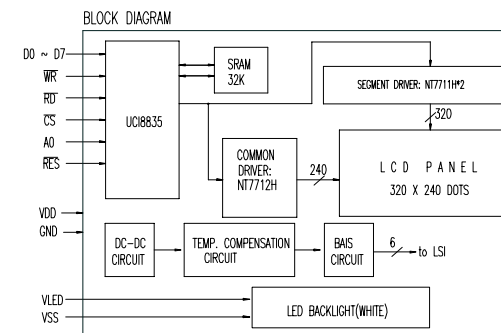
BLOCK DIAGRAM

D0 ~ D7

$\overline{WR}$

$\overline{RD}$

$\overline{CS}$

A0

$\overline{RES}$

UCI8835

SRAM 32K

SEGMENT DRIVER: NT7711H*2

320

COMMON DRIVER: NT7712H

240

L C D P A N E L

320 X 240 DOTS

VDD

GND

DC-DC CIRCUIT

TEMP. COMPENSATION CIRCUIT

BAIS CIRCUIT

6

to LSI

VLED

VSS

LED BACKLIGHT(WHITE)